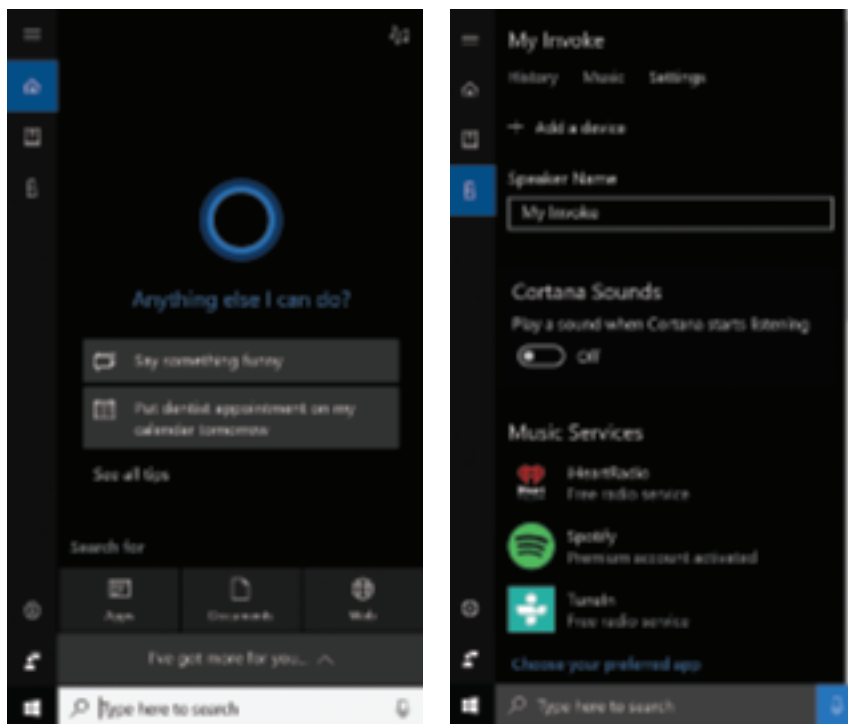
Anything else I can do?

Say something funny

Put dentist appointment on my calendar tomorrow

See all tips

Search for

Apps

Documents

Web

I've got more for you...

Type here to search

My Invoke

History Music Settings

+ Add a device

Speaker Name

My Invoke

Cortana Sounds

Play a sound when Cortana starts listening

Off

Music Services

iHeartRadio
Free radio service

Spotify
Premium account activated

TuneIn
Free radio service

Choose your preferred app

Type here to search